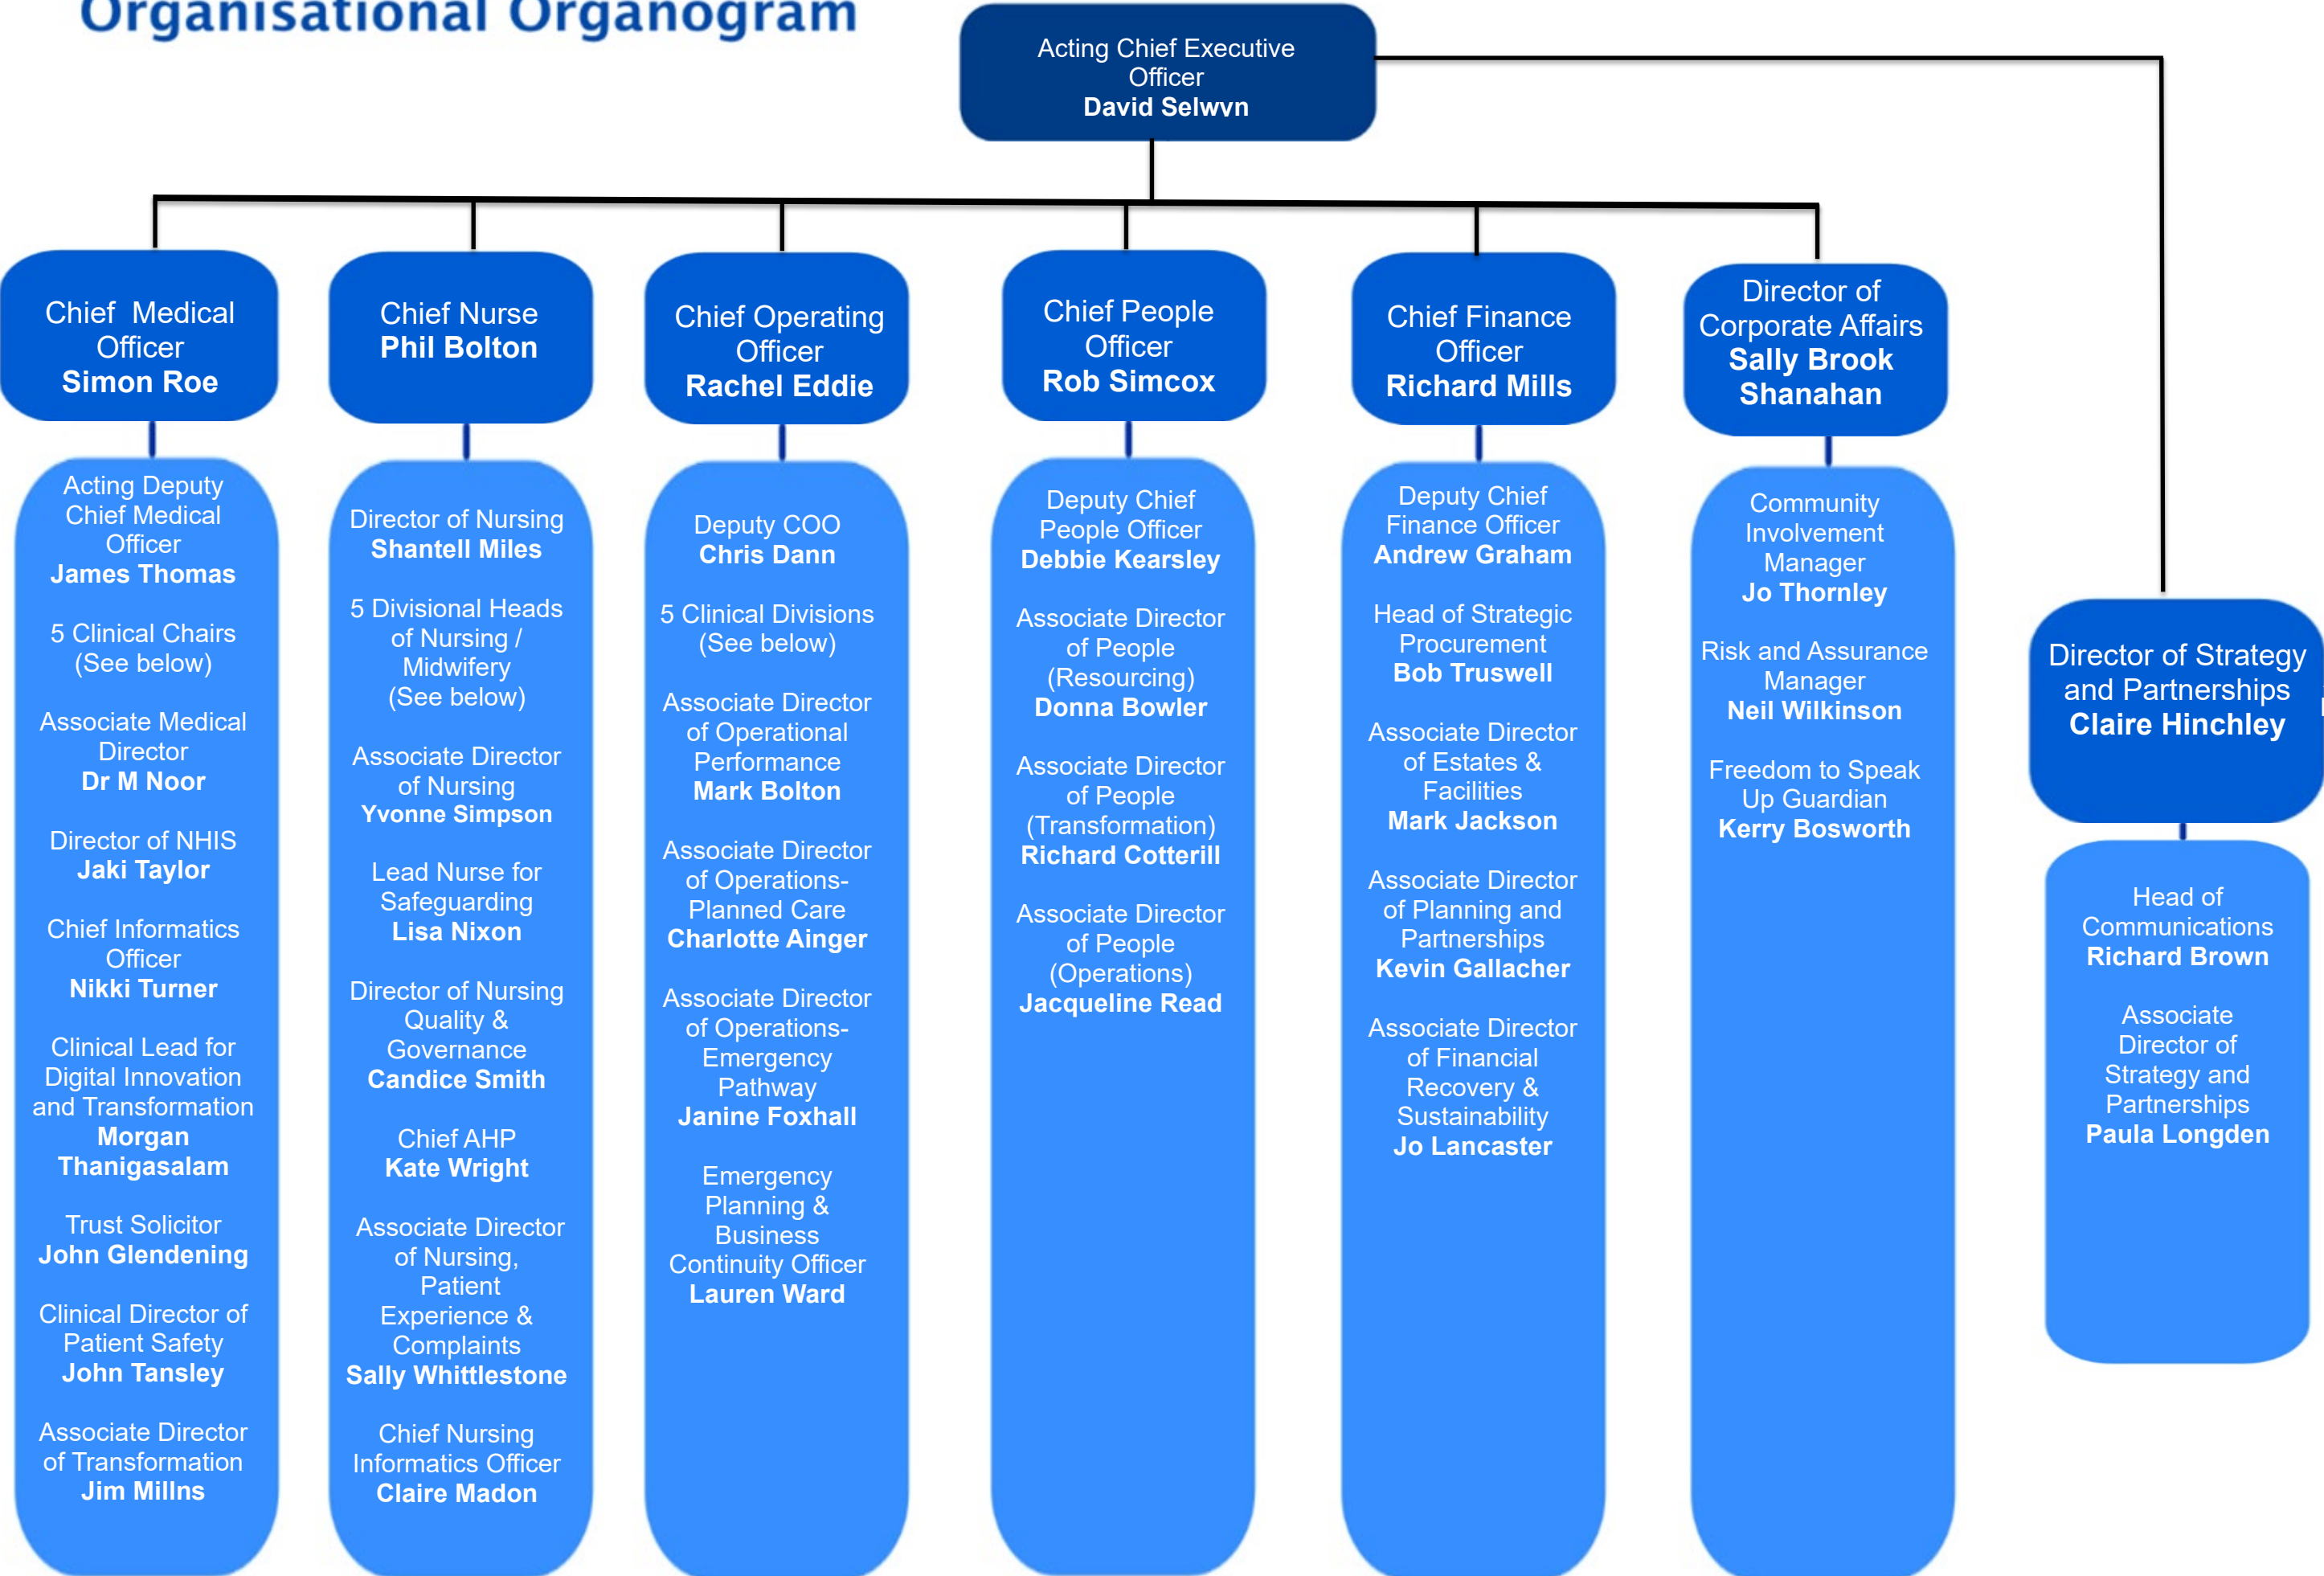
Organisational Organogram

Acting Chief Executive Officer
David Selwyn

Chief Medical Officer
Simon Roe

Acting Deputy Chief Medical Officer
James Thomas

5 Clinical Chairs
(See below)

Associate Medical Director
Dr M Noor

Director of NHIS
Jaki Taylor

Chief Informatics Officer
Nikki Turner

Clinical Lead for Digital Innovation and Transformation
Morgan Thanigasalam

Trust Solicitor
John Glendening

Clinical Director of Patient Safety
John Tansley

Associate Director of Transformation
Jim Millns

Chief Nurse
Phil Bolton

Director of Nursing
Shantell Miles

5 Divisional Heads of Nursing / Midwifery
(See below)

Associate Director of Nursing
Yvonne Simpson

Lead Nurse for Safeguarding
Lisa Nixon

Director of Nursing Quality & Governance
Candice Smith

Chief AHP
Kate Wright

Associate Director of Nursing, Patient Experience & Complaints
Sally Whittlestone

Chief Nursing Informatics Officer
Claire Madon

Chief Operating Officer
Rachel Eddie

Deputy COO
Chris Dann

5 Clinical Divisions
(See below)

Associate Director of Operational Performance
Mark Bolton

Associate Director of Operations-Planned Care
Charlotte Ainger

Associate Director of Operations-Emergency Pathway
Janine Foxhall

Emergency Planning & Business Continuity Officer
Lauren Ward

Chief People Officer
Rob Simcox

Deputy Chief People Officer
Debbie Kearsley

Associate Director of People (Resourcing)
Donna Bowler

Associate Director of People (Transformation)
Richard Cotterill

Associate Director of People (Operations)
Jacqueline Read

Chief Finance Officer
Richard Mills

Deputy Chief Finance Officer
Andrew Graham

Head of Strategic Procurement
Bob Truswell

Associate Director of Estates & Facilities
Mark Jackson

Associate Director of Planning and Partnerships
Kevin Gallacher

Associate Director of Financial Recovery & Sustainability
Jo Lancaster

Director of Corporate Affairs
Sally Brook Shanahan

Community Involvement Manager
Jo Thornley

Risk and Assurance Manager
Neil Wilkinson

Freedom to Speak Up Guardian
Kerry Bosworth

Director of Strategy and Partnerships
Claire Hinchley

Head of Communications
Richard Brown

Associate Director of Strategy and Partnerships
Paula Longden